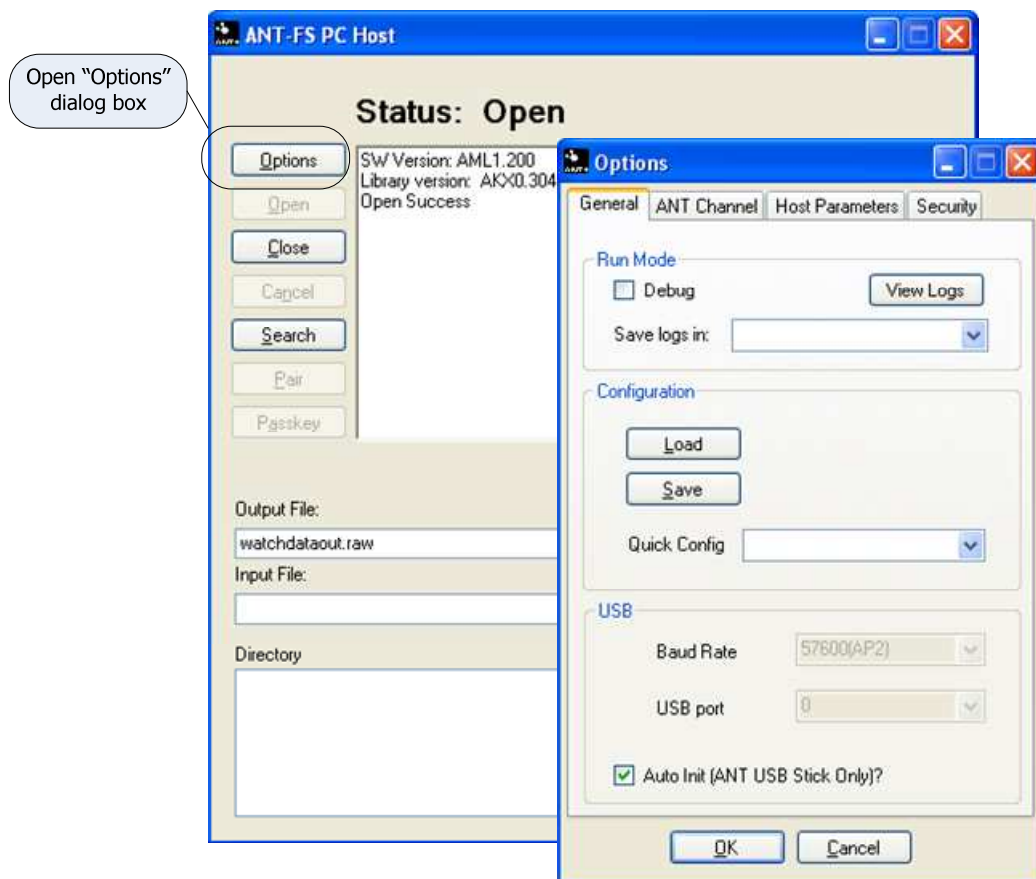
Open "Options" dialog box

ANT-FS PC Host

Status: Open

Options
Open
Close
Cancel
Search
Pair
Passkey

SW Version: AML1.200
Library version: AKX0.304
Open Success

Output File:
watchdataout.raw
Input File:

Directory

Options

General | ANT Channel | Host Parameters | Security

Run Mode
Debug
View Logs
Save logs in:

Configuration
Load
Save
Quick Config

USB
Baud Rate 57600(AP2)
USB port 0

Auto Init (ANT USB Stick Only)?

OK
Cancel